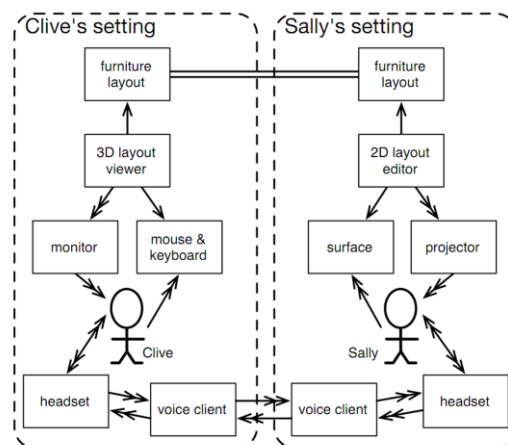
Clive's setting

furniture layout

3D layout viewer

monitor

mouse & keyboard

Clive

headset

voice client

Sally's setting

furniture layout

2D layout editor

surface

projector

Sally

voice client

headset